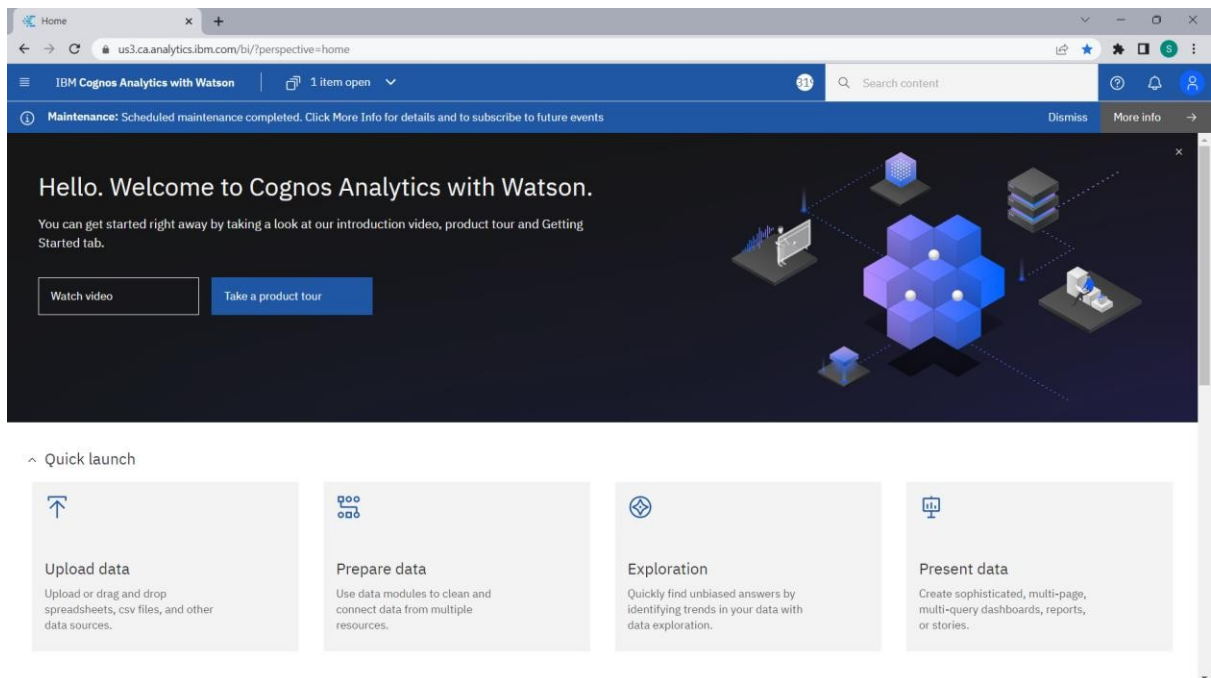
Home
us3.ca.analytics.ibm.com/bi/?perspective=home
IBM Cognos Analytics with Watson
1 item open
31
Search content
Maintenance: Scheduled maintenance completed. Click More Info for details and to subscribe to future events
Dismiss
More info

Hello. Welcome to Cognos Analytics with Watson.

You can get started right away by taking a look at our introduction video, product tour and Getting Started tab.

Watch video
Take a product tour

Quick launch

Upload data
Upload or drag and drop spreadsheets, csv files, and other data sources.

Prepare data
Use data modules to clean and connect data from multiple resources.

Exploration
Quickly find unbiased answers by identifying trends in your data with data exploration.

Present data
Create sophisticated, multi-page, multi-query dashboards, reports, or stories.